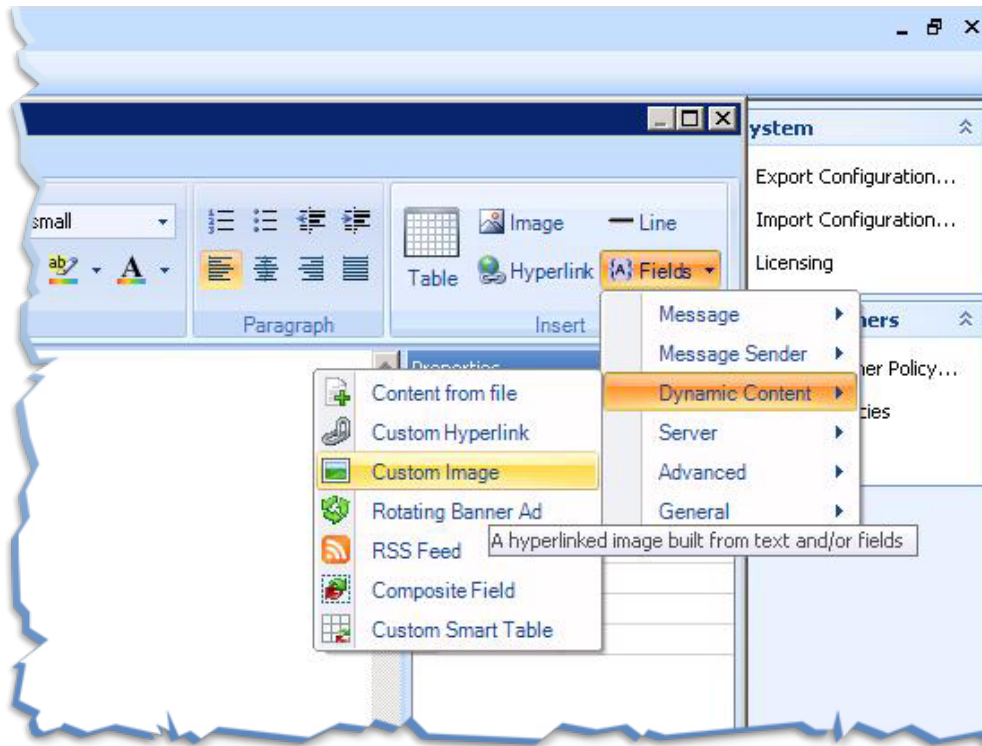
ystem

Export Configuration...

Import Configuration...

Licensing

small

Paragraph

Table

Image

Hyperlink

Line

Fields

Insert

Message

Message Sender

Dynamic Content

Server

Advanced

General

hers

her Policy...

ties

Properties

Content from file

Custom Hyperlink

Custom Image

Rotating Banner Ad

RSS Feed

Composite Field

Custom Smart Table

A hyperlinked image built from text and/or fields